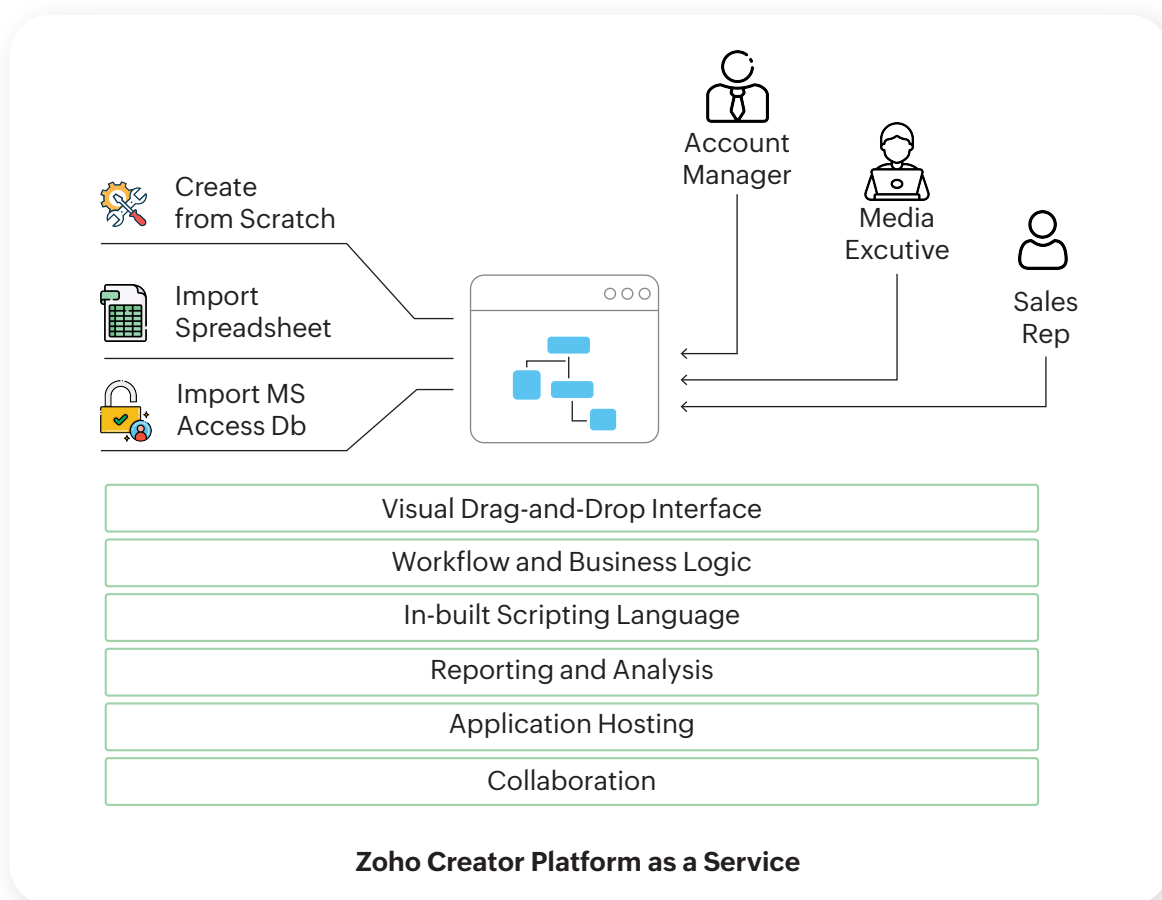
Account Manager

Media Excutive

Sales Rep

Create from Scratch

Import Spreadsheet

Import MS Access Db

Visual Drag-and-Drop Interface

Workflow and Business Logic

In-built Scripting Language

Reporting and Analysis

Application Hosting

Collaboration

Zoho Creator Platform as a Service